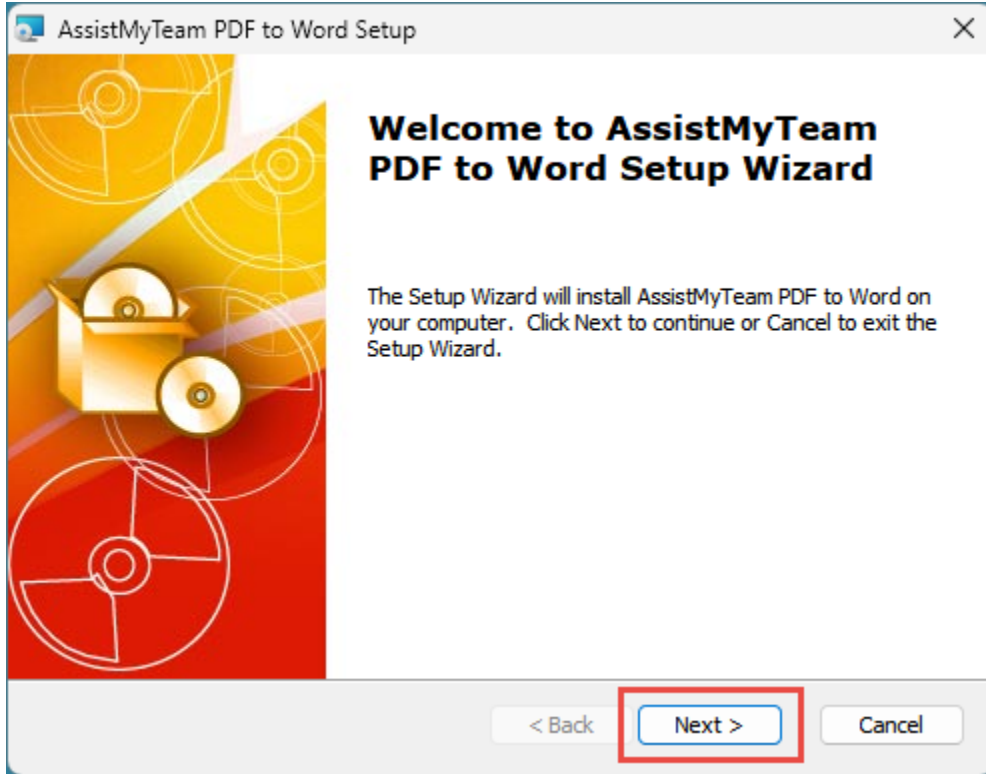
AssistMyTeam PDF to Word Setup

×

Welcome to AssistMyTeam PDF to Word Setup Wizard

The Setup Wizard will install AssistMyTeam PDF to Word on your computer. Click Next to continue or Cancel to exit the Setup Wizard.

< Back

Next >

Cancel